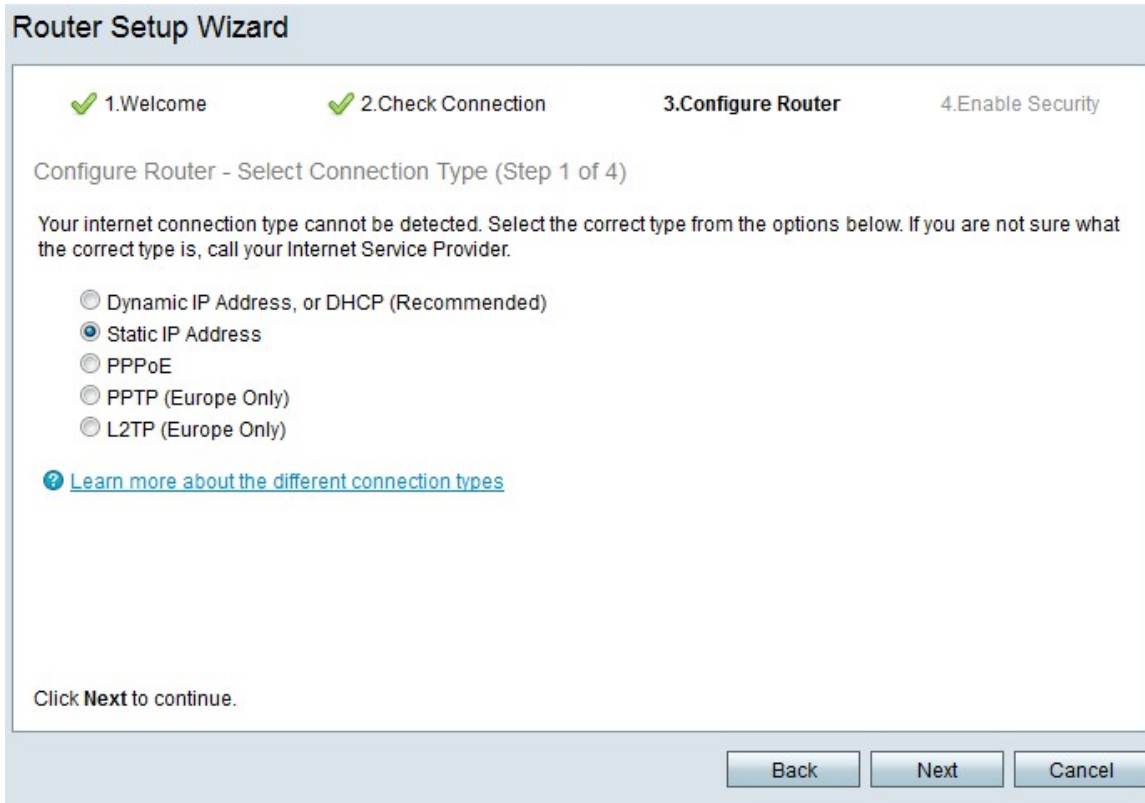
Router Setup Wizard

1.Welcome

2.Check Connection

3.Configure Router

4.Enable Security

Configure Router - Select Connection Type (Step 1 of 4)

Your internet connection type cannot be detected. Select the correct type from the options below. If you are not sure what the correct type is, call your Internet Service Provider.

Dynamic IP Address, or DHCP (Recommended)
Static IP Address
PPPoE
PPTP (Europe Only)
L2TP (Europe Only)

Learn more about the different connection types

Click Next to continue.

Back
Next
Cancel